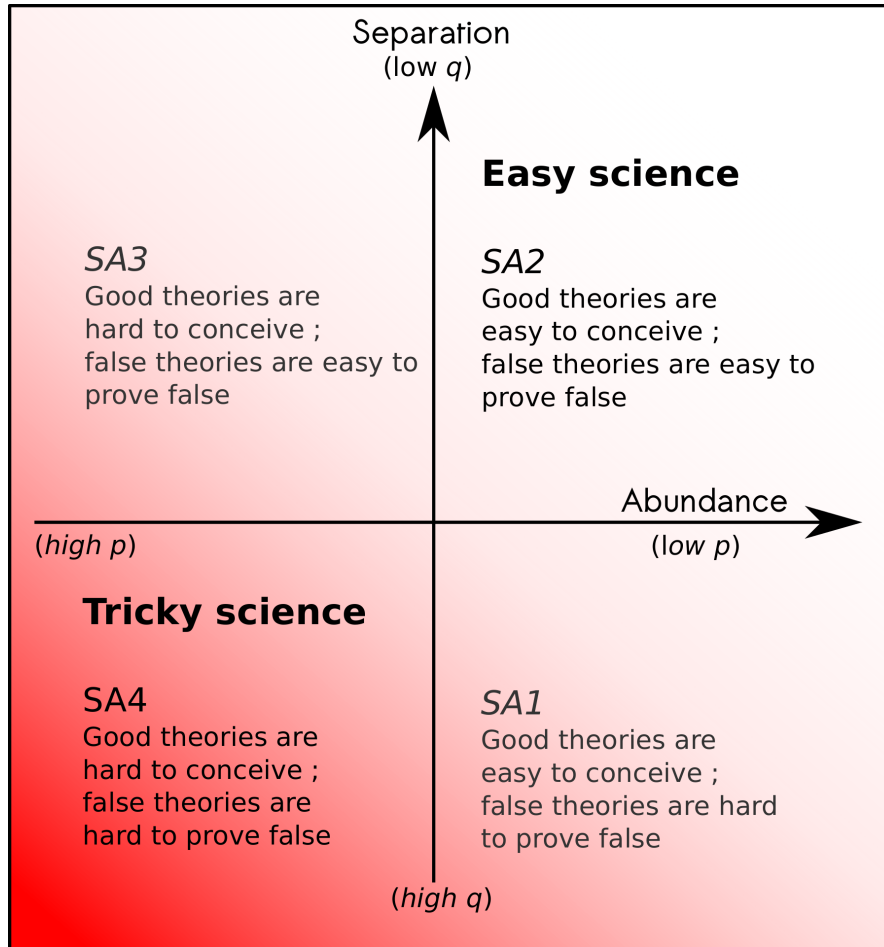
Separation
(low $q$)

Easy science

SA3
Good theories are hard to conceive ; false theories are easy to prove false

SA2
Good theories are easy to conceive ; false theories are easy to prove false

Abundance

(high $p$)

(low $p$)

Tricky science

SA4
Good theories are hard to conceive ; false theories are hard to prove false

SA1
Good theories are easy to conceive ; false theories are hard to prove false

(high $q$)